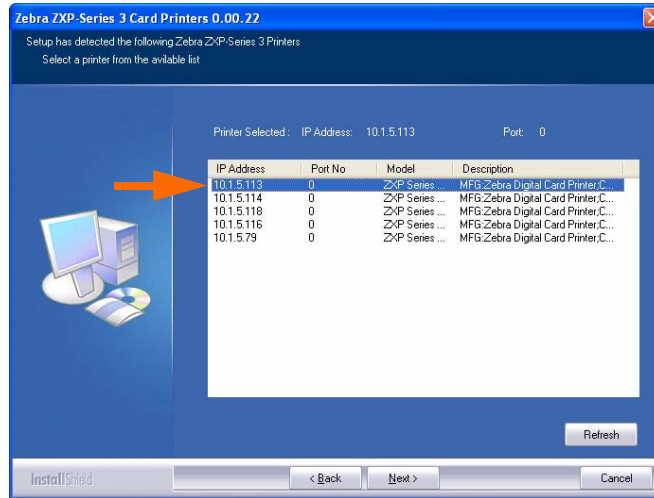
Zebra ZXP-Series 3 Card Printers 0.00.22

Setup has detected the following Zebra ZXP-Series 3 Printers

Select a printer from the avilable list

Printer Selected : IP Address: 10.1.5.113 Port: 0

| IP Address | Port No | Model | Description |
|---|---|---|---|
| 10.1.5.113 | 0 | ZXP Series ... | MFG:Zebra Digital Card Printer;C... |
| 10.1.5.114 | 0 | ZXP Series ... | MFG:Zebra Digital Card Printer;C... |
| 10.1.5.118 | 0 | ZXP Series ... | MFG:Zebra Digital Card Printer;C... |
| 10.1.5.116 | 0 | ZXP Series ... | MFG:Zebra Digital Card Printer;C... |
| 10.1.5.79 | 0 | ZXP Series ... | MFG:Zebra Digital Card Printer;C... |

Refresh

InstallShield

< Back Next > Cancel